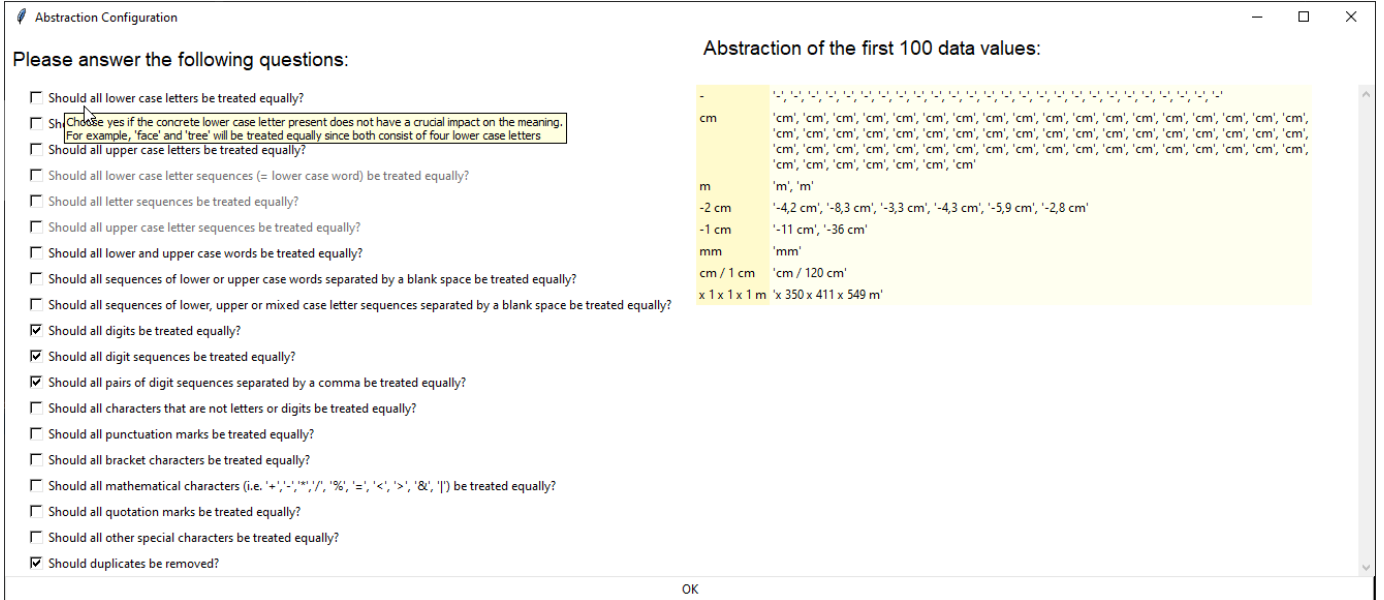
Abstraction Configuration

Please answer the following questions:

☐ Should all lower case letters be treated equally?

☐ Sh Choose yes if the concrete lower case letter present does not have a crucial impact on the meaning. For example, 'face' and 'tree' will be treated equally since both consist of four lower case letters

☐ Should all upper case letters be treated equally?

☐ Should all lower case letter sequences (= lower case word) be treated equally?

☐ Should all letter sequences be treated equally?

☐ Should all upper case letter sequences be treated equally?

☐ Should all lower and upper case words be treated equally?

☐ Should all sequences of lower or upper case words separated by a blank space be treated equally?

☐ Should all sequences of lower, upper or mixed case letter sequences separated by a blank space be treated equally?

☑ Should all digits be treated equally?

☑ Should all digit sequences be treated equally?

☑ Should all pairs of digit sequences separated by a comma be treated equally?

☐ Should all characters that are not letters or digits be treated equally?

☐ Should all punctuation marks be treated equally?

☐ Should all bracket characters be treated equally?

☐ Should all mathematical characters (i.e. '+','-','*','/', '%', '=', '<', '>', '&', '|') be treated equally?

☐ Should all quotation marks be treated equally?

☐ Should all other special characters be treated equally?

☑ Should duplicates be removed?

Abstraction of the first 100 data values:

| | |
|---|---|
| - | '-', '-', '-', '-', '-', '-', '-', '-', '-', '-', '-', '-', '-', '-', '-', '-', '-', '-', '-', '-', '-', '-', '-', '-', '-', '-', '-' |
| cm | 'cm', 'cm', 'cm', 'cm', 'cm', 'cm', 'cm', 'cm', 'cm', 'cm', 'cm', 'cm', 'cm', 'cm', 'cm', 'cm', 'cm', 'cm', 'cm', 'cm', 'cm', 'cm', 'cm', 'cm', 'cm', 'cm', 'cm', 'cm', 'cm', 'cm', 'cm', 'cm', 'cm', 'cm', 'cm', 'cm', 'cm', 'cm', 'cm', 'cm', 'cm', 'cm', 'cm', 'cm', 'cm', 'cm', 'cm', 'cm', 'cm', 'cm', 'cm', 'cm', 'cm', 'cm', 'cm', 'cm', 'cm', 'cm', 'cm', 'cm', 'cm', 'cm', 'cm', 'cm', 'cm', 'cm', 'cm' |
| m | 'm', 'm' |
| -2 cm | '-4,2 cm', '-8,3 cm', '-3,3 cm', '-4,3 cm', '-5,9 cm', '-2,8 cm' |
| -1 cm | '-11 cm', '-36 cm' |
| mm | 'mm' |
| cm / 1 cm | 'cm / 120 cm' |
| x 1 x 1 x 1 m | 'x 350 x 411 x 549 m' |

OK